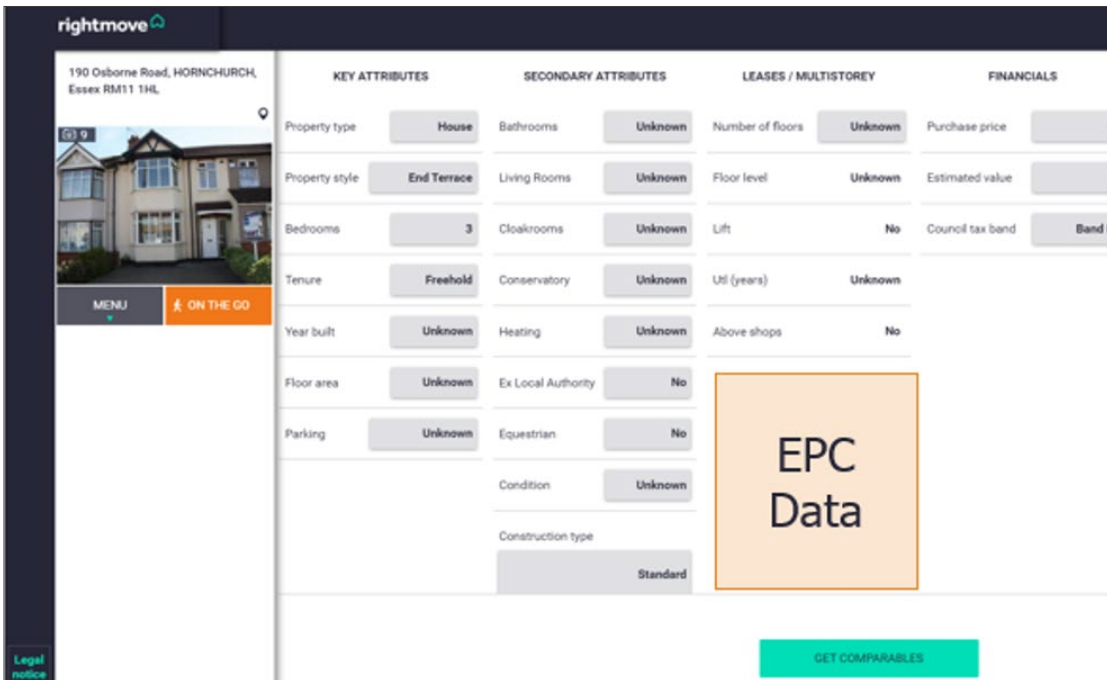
rightmove

190 Osborne Road, HORNCHURCH, Essex RM11 1HL

9

MENU

ON THE GO

KEY ATTRIBUTES

| | |
|---|---|
| Property type | House |
| Property style | End Terrace |
| Bedrooms | 3 |
| Tenure | Freehold |
| Year built | Unknown |
| Floor area | Unknown |
| Parking | Unknown |

SECONDARY ATTRIBUTES

| | |
|---|---|
| Bathrooms | Unknown |
| Living Rooms | Unknown |
| Cloakrooms | Unknown |
| Conservatory | Unknown |
| Heating | Unknown |
| Ex Local Authority | No |
| Equestrian | No |
| Condition | Unknown |
| Construction type | Standard |

LEASES / MULTISTOREY

| | |
|---|---|
| Number of floors | Unknown |
| Floor level | Unknown |
| Lift | No |
| Utl (years) | Unknown |
| Above shops | No |

EPC Data

FINANCIALS

| | |
|---|---|
| Purchase price | |
| Estimated value | |
| Council tax band | Band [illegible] |

GET COMPARABLES

Legal notice